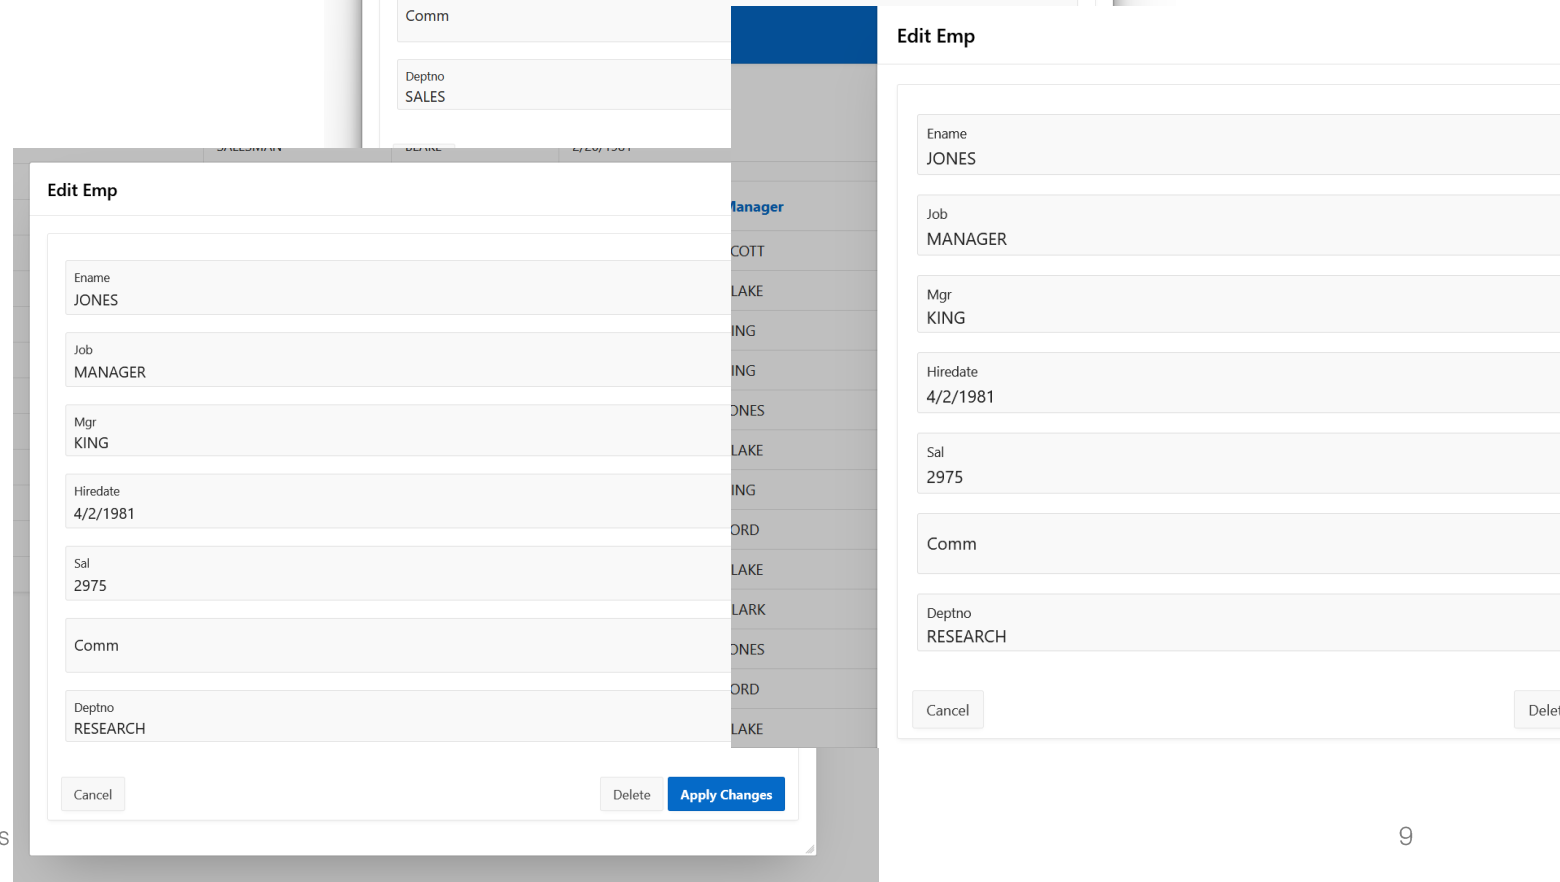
Comm

Deptno
SALES

Edit Emp

Ename
JONES

Job
MANAGER

Mgr
KING

Hiredate
4/2/1981

Sal
2975

Comm

Deptno
RESEARCH

Cancel

Delete

Apply Changes

lanager
COTT
LAKE
ING
ING
ONES
LAKE
ING
ORD
LAKE
LARK
ONES
ORD
LAKE

Edit Emp

Ename
JONES

Job
MANAGER

Mgr
KING

Hiredate
4/2/1981

Sal
2975

Comm

Deptno
RESEARCH

Cancel

Delet

9